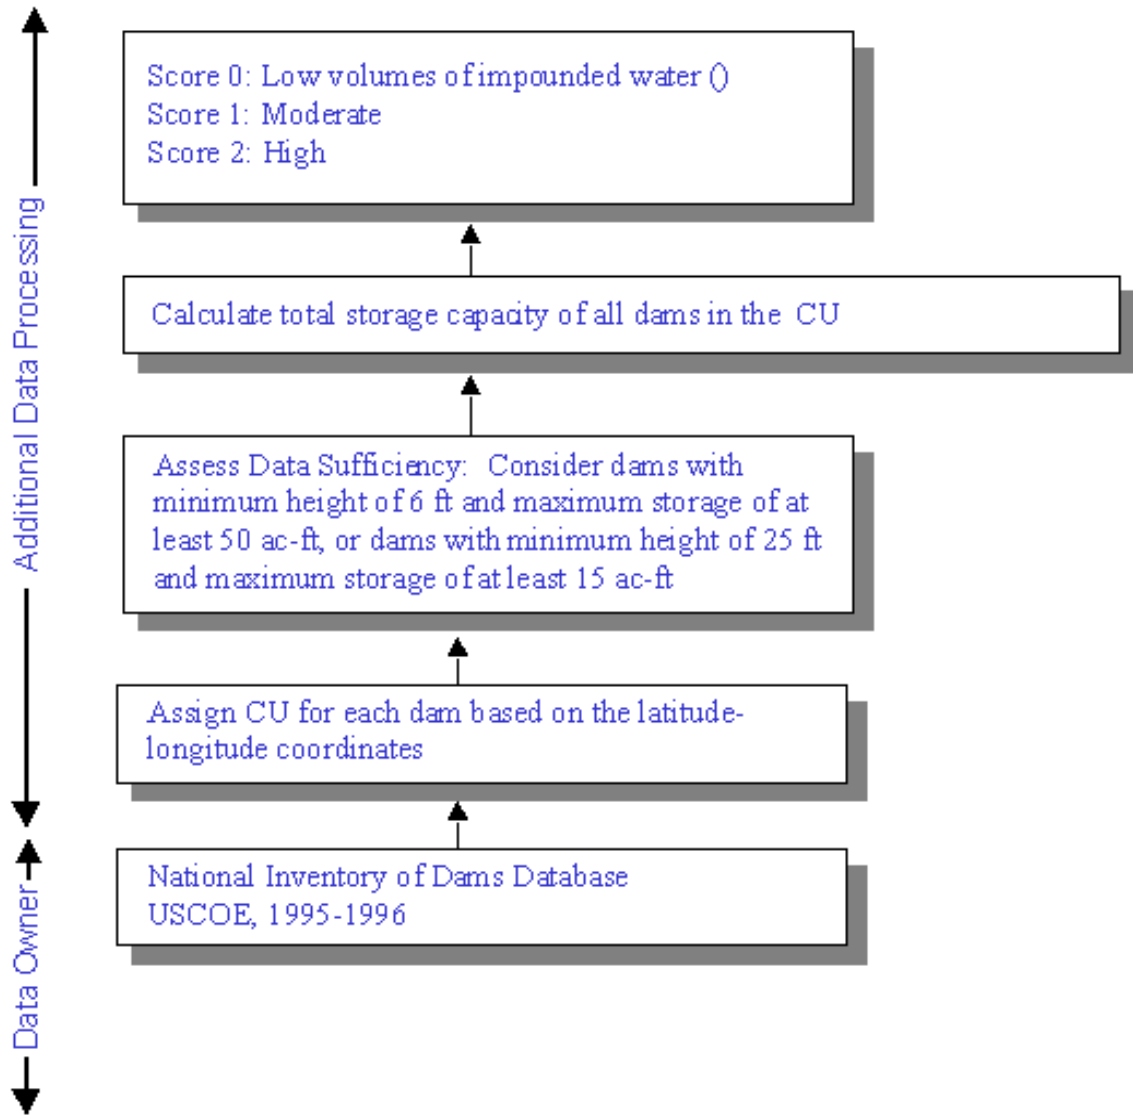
Score 0: Low volumes of impounded water ()
Score 1: Moderate
Score 2: High

Calculate total storage capacity of all dams in the CU

Assess Data Sufficiency: Consider dams with minimum height of 6 ft and maximum storage of at least 50 ac-ft, or dams with minimum height of 25 ft and maximum storage of at least 15 ac-ft

Assign CU for each dam based on the latitude-longitude coordinates

National Inventory of Dams Database
USCOE, 1995-1996

Additional Data Processing

Data Owner